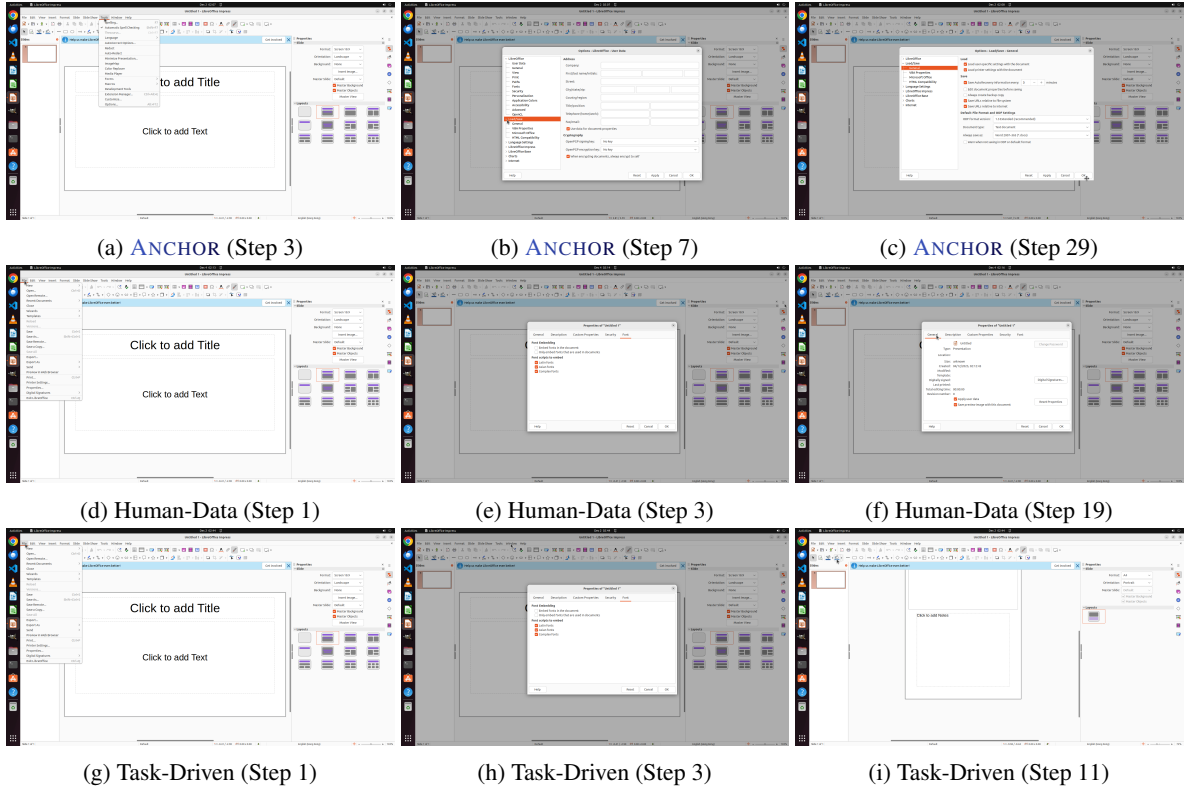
Click to add Title

Click to add Text

(a) ANCHOR (Step 3)

Options - LibreOffice - User Data

(b) ANCHOR (Step 7)

Options - Load/Save - General

(c) ANCHOR (Step 29)

Click to add Title

Click to add Text

(d) Human-Data (Step 1)

Properties of "Untitled 1"

(e) Human-Data (Step 3)

Properties of "Untitled 1"

(f) Human-Data (Step 19)

Click to add Title

Click to add Text

(g) Task-Driven (Step 1)

Properties of "Untitled 1"

(h) Task-Driven (Step 3)

Click to add Notes

(i) Task-Driven (Step 11)